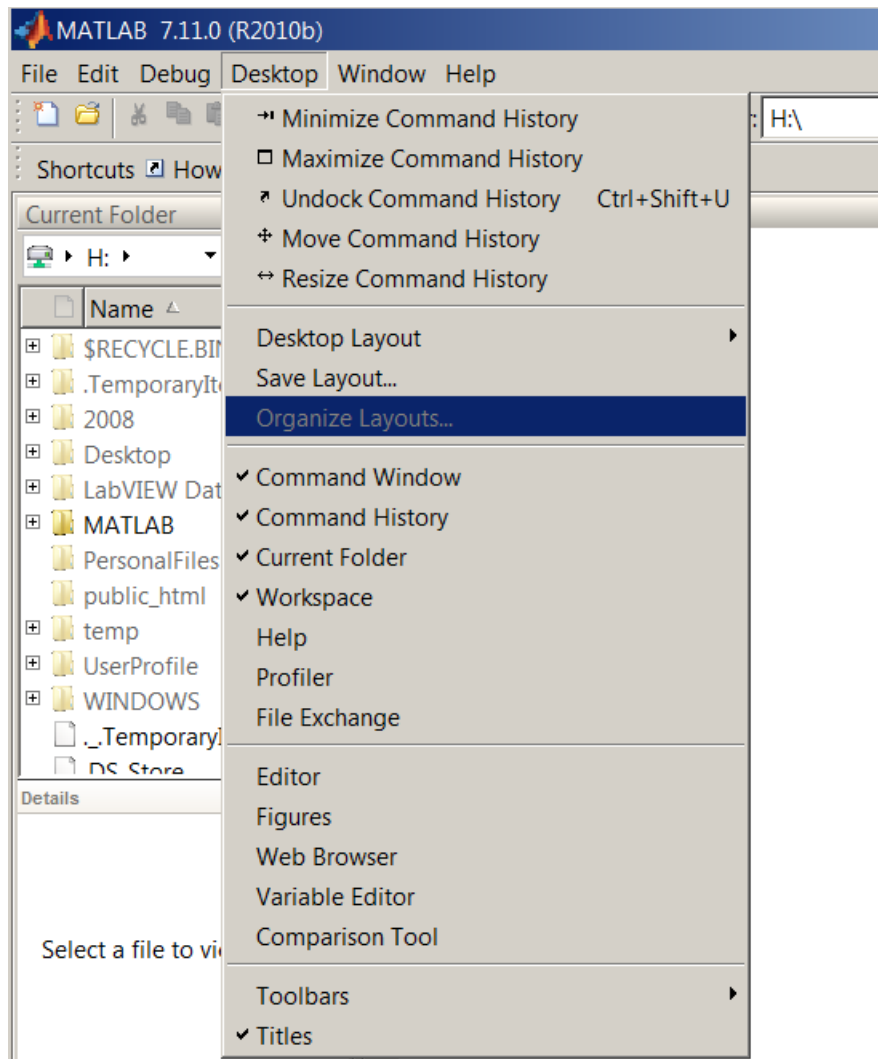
MATLAB 7.11.0 (R2010b)

File Edit Debug Desktop Window Help

r: H:\

Shortcuts How

Current Folder

H:

Name

$RECYCLE.BI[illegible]

.TemporaryIt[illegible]

2008

Desktop

LabVIEW Dat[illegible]

MATLAB

PersonalFiles

public_html

temp

UserProfile

WINDOWS

._TemporaryI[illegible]

.DS_Store

Details

Select a file to vi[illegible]

Minimize Command History

Maximize Command History

Undock Command History Ctrl+Shift+U

Move Command History

Resize Command History

Desktop Layout

Save Layout...

Organize Layouts...

✔ Command Window

✔ Command History

✔ Current Folder

✔ Workspace

Help

Profiler

File Exchange

Editor

Figures

Web Browser

Variable Editor

Comparison Tool

Toolbars

✔ Titles